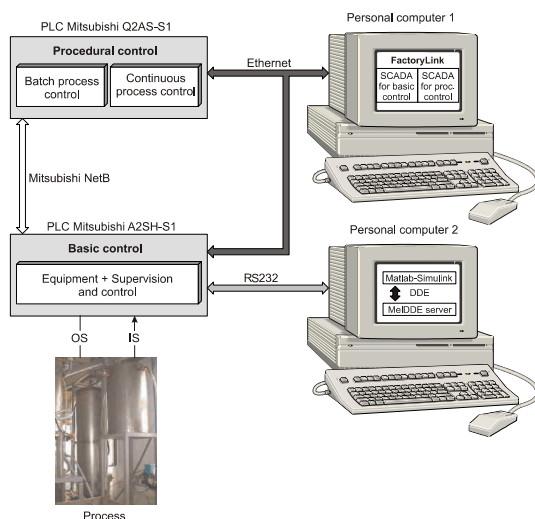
PLC Mitsubishi Q2AS-S1

Procedural control

Batch process control

Continuous process control

Ethernet

Personal computer 1

FactoryLink

SCADA for basic control

SCADA for proc. control

Mitsubishi NetB

PLC Mitsubishi A2SH-S1

Basic control

Equipment + Supervision and control

RS232

Personal computer 2

Matlab-Simulink

DDE

MelDDE server

OS

IS

Process